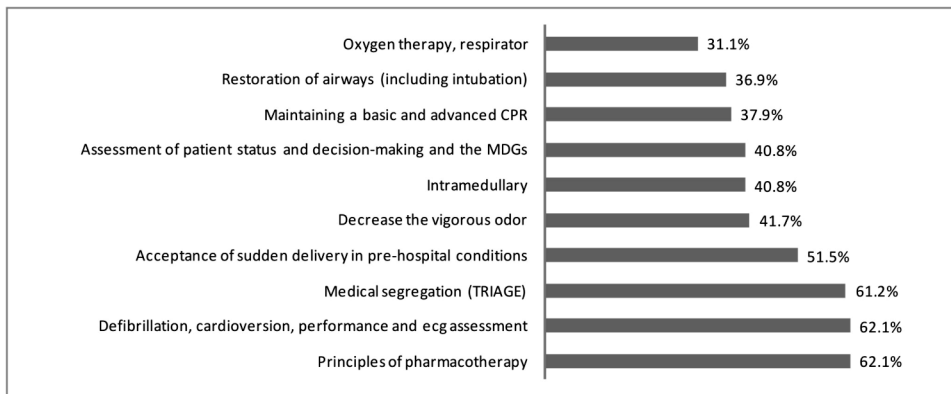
Oxygen therapy, respirator 31.1%
Restoration of airways (including intubation) 36.9%
Maintaining a basic and advanced CPR 37.9%
Assessment of patient status and decision-making and the MDGs 40.8%
Intramedullary 40.8%
Decrease the vigorous odor 41.7%
Acceptance of sudden delivery in pre-hospital conditions 51.5%
Medical segregation (TRIAGE) 61.2%
Defibrillation, cardioversion, performance and ecg assessment 62.1%
Principles of pharmacotherapy 62.1%